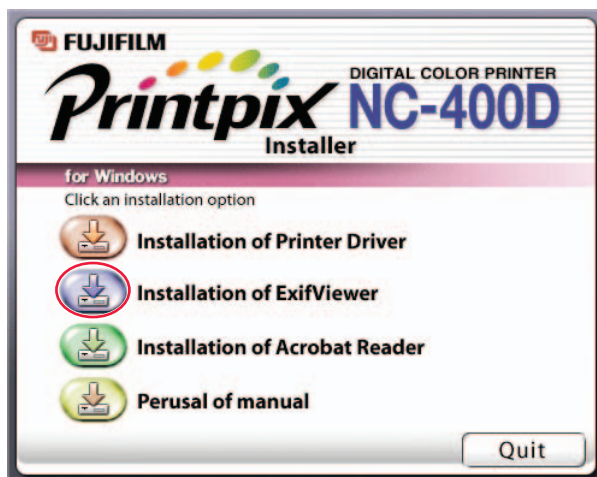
FUJIFILM

Printpix

DIGITAL COLOR PRINTER

NC-400D

Installer

for Windows

Click an installation option

Installation of Printer Driver

Installation of ExifViewer

Installation of Acrobat Reader

Perusal of manual

Quit